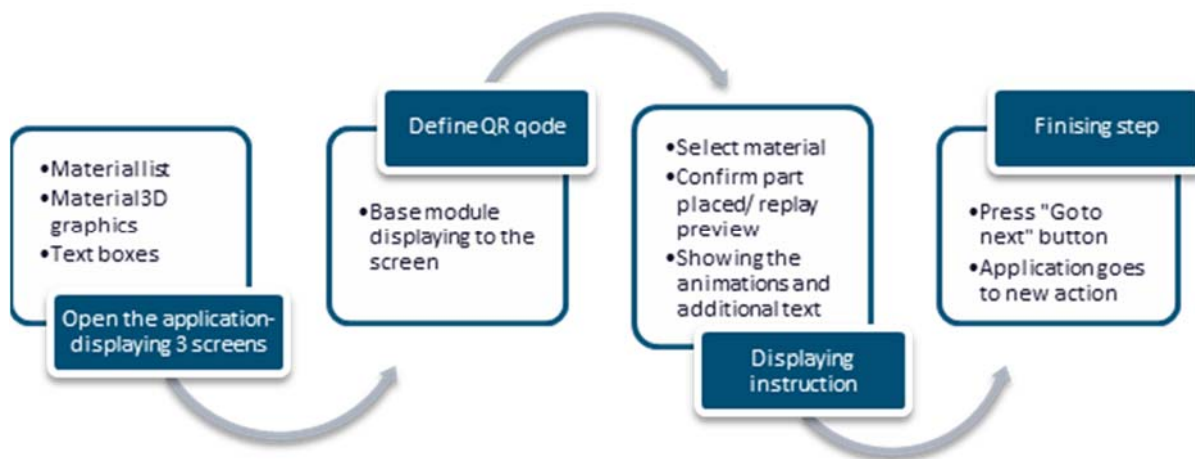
•Material list
•Material 3D graphics
•Text boxes

Open the application- displaying 3 screens

Define QR qode

•Base module displaying to the screen

•Select material
•Confirm part placed/ replay preview
•Showing the animations and additional text

Displaying instruction

Finising step

•Press "Go to next" button
•Application goes to new action